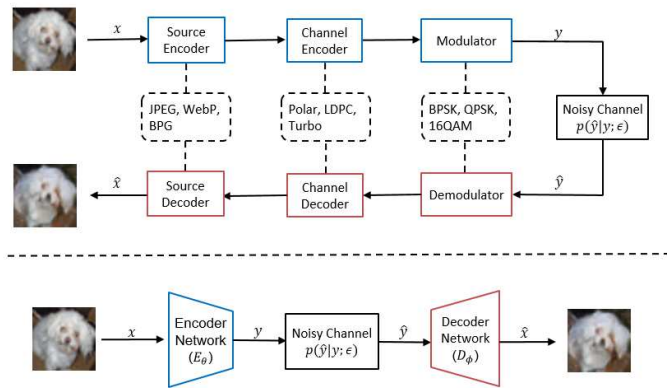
$x$

Source Encoder

Channel Encoder

Modulator

$y$

JPEG, WebP, BPG

Polar, LDPC, Turbo

BPSK, QPSK, 16QAM

Noisy Channel $p(\hat{y}|y;\epsilon)$

$\hat{x}$

Source Decoder

Channel Decoder

Demodulator

$\hat{y}$

$x$

Encoder Network $(E_\theta)$

$y$

Noisy Channel $p(\hat{y}|y;\epsilon)$

$\hat{y}$

Decoder Network $(D_\phi)$

$\hat{x}$